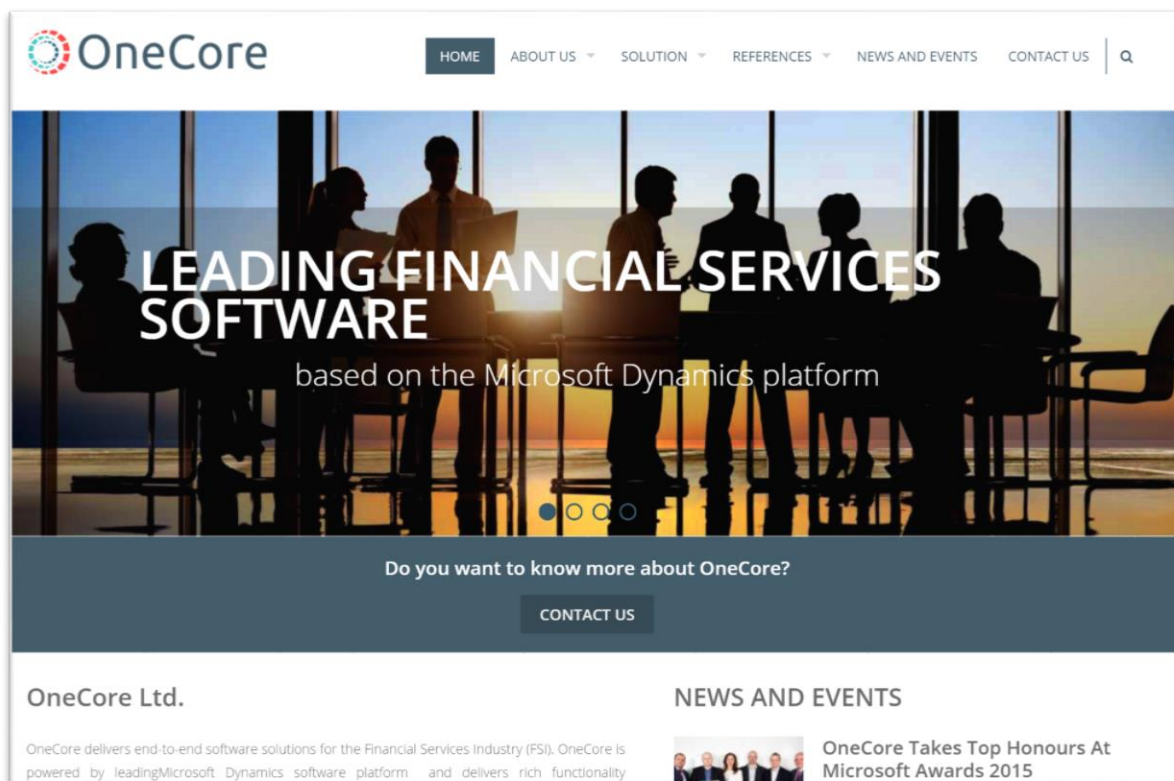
OneCore

HOME ABOUT US SOLUTION REFERENCES NEWS AND EVENTS CONTACT US

LEADING FINANCIAL SERVICES SOFTWARE

based on the Microsoft Dynamics platform

Do you want to know more about OneCore?

CONTACT US

OneCore Ltd.

OneCore delivers end-to-end software solutions for the Financial Services Industry (FSI). OneCore is powered by leadingMicrosoft Dynamics software platform and delivers rich functionality

NEWS AND EVENTS

OneCore Takes Top Honours At Microsoft Awards 2015